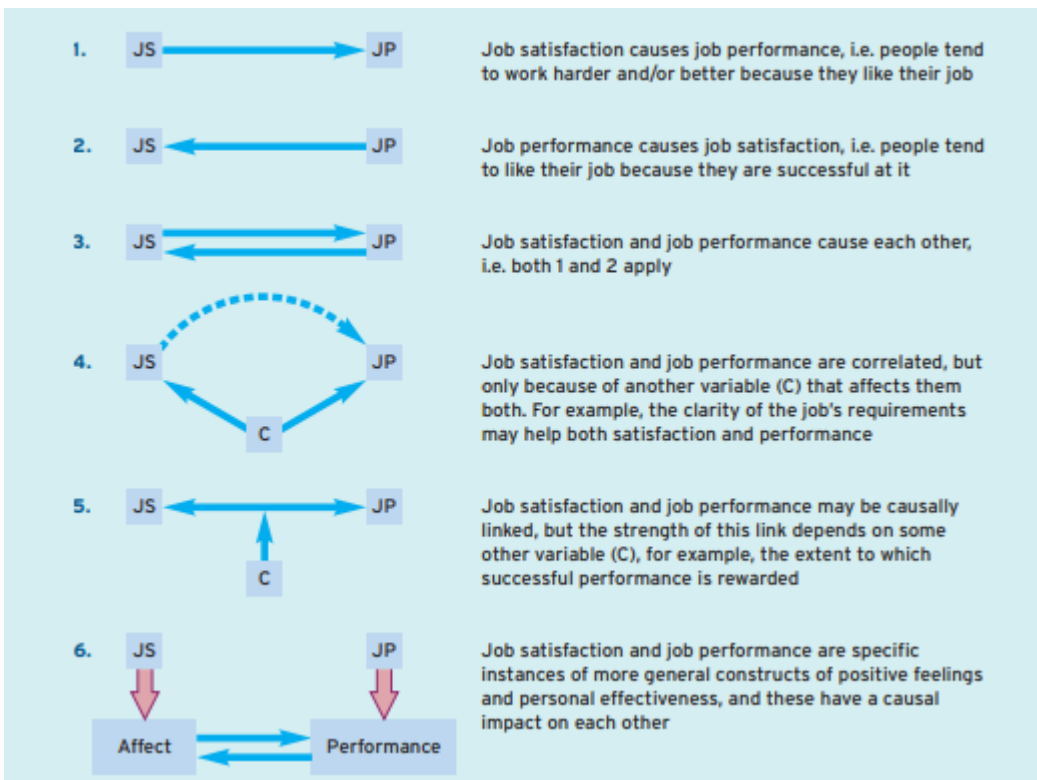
1. JS JP Job satisfaction causes job performance, i.e. people tend to work harder and/or better because they like their job

2. JS JP Job performance causes job satisfaction, i.e. people tend to like their job because they are successful at it

3. JS JP Job satisfaction and job performance cause each other, i.e. both 1 and 2 apply

4. JS JP C Job satisfaction and job performance are correlated, but only because of another variable (C) that affects them both. For example, the clarity of the job's requirements may help both satisfaction and performance

5. JS JP C Job satisfaction and job performance may be causally linked, but the strength of this link depends on some other variable (C), for example, the extent to which successful performance is rewarded

6. JS JP Affect Performance Job satisfaction and job performance are specific instances of more general constructs of positive feelings and personal effectiveness, and these have a causal impact on each other